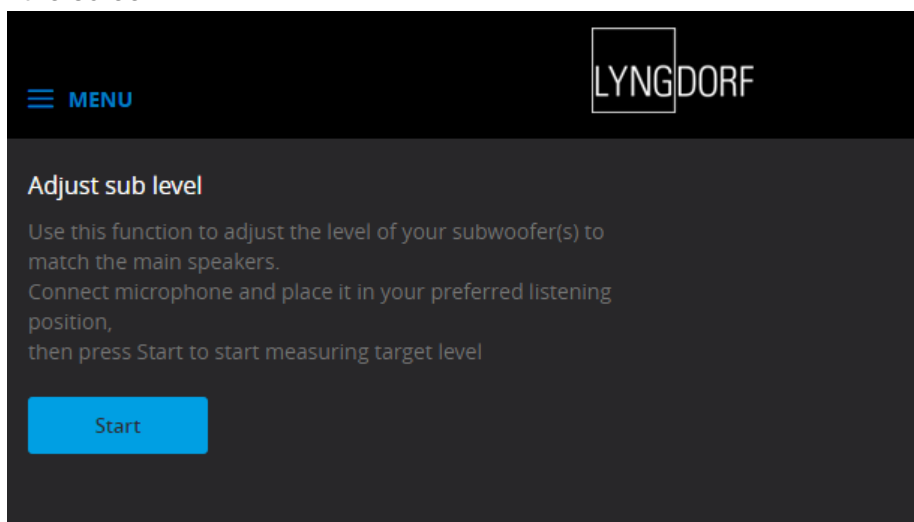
MENU

LYNGDORF

Adjust sub level

Use this function to adjust the level of your subwoofer(s) to match the main speakers.
Connect microphone and place it in your preferred listening position,
then press Start to start measuring target level

Start